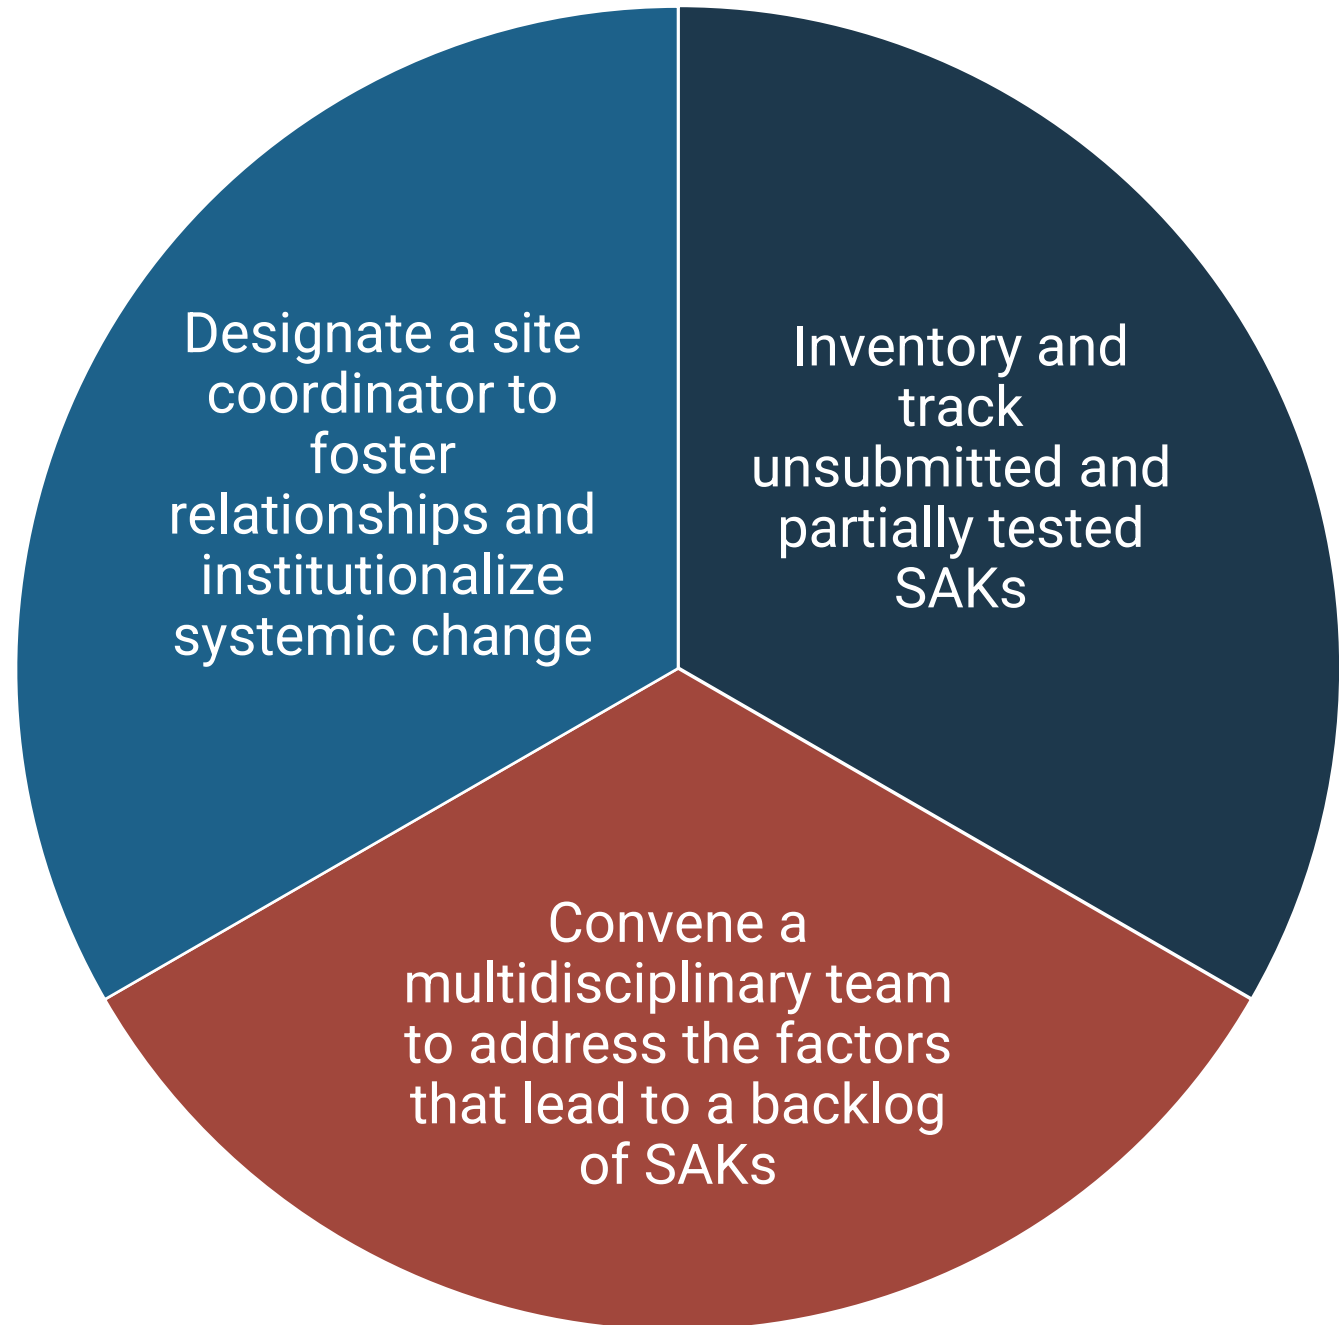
Designate a site coordinator to foster relationships and institutionalize systemic change

Inventory and track unsubmitted and partially tested SAKs

Convene a multidisciplinary team to address the factors that lead to a backlog of SAKs